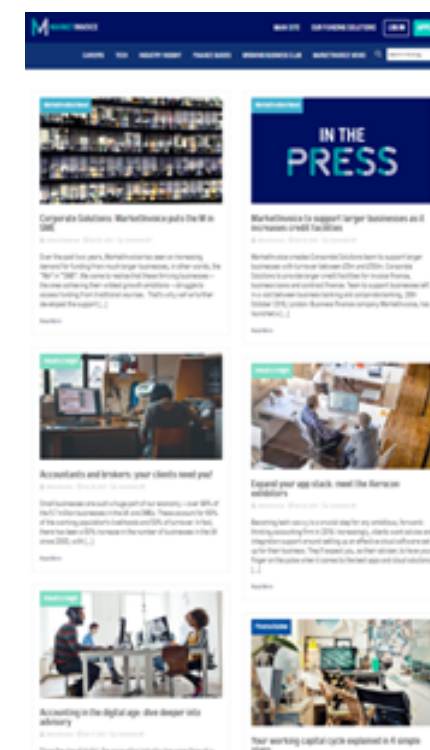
M MARKETINVOICE

MAIN SITE   OUTSOURCING SOLUTIONS   LOG IN

CAREERS   TECH   INDUSTRY INSIGHT   FINANCE GUIDES   GROWING BUSINESS CLUB   MARKETINVOICE NEWS

MarketInvoice News

Corporate Solutions: MarketInvoice puts the M in SME

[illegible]

Over the past two years, MarketInvoice has seen an increasing demand for funding from much larger businesses, in other words, the "Ms" in "SME". We came to realise that these thriving businesses – the ones achieving their ambitious growth ambitions – struggle to access funding from traditional sources. That's why we've further developed the support [...]

Read More

MarketInvoice News

IN THE PRESS

MarketInvoice to support larger businesses as it increases credit facilities

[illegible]

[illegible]

Read More

Industry Insight

Accountants and brokers: your clients need you!

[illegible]

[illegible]

Read More

Industry Insight

Expand your app stack: meet the Xerocon exhibitors

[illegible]

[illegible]

Read More

Industry Insight

Accounting in the digital age: dive deeper into advisory

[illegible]

Finance Guides

Your working capital cycle explained in 4 simple steps

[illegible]